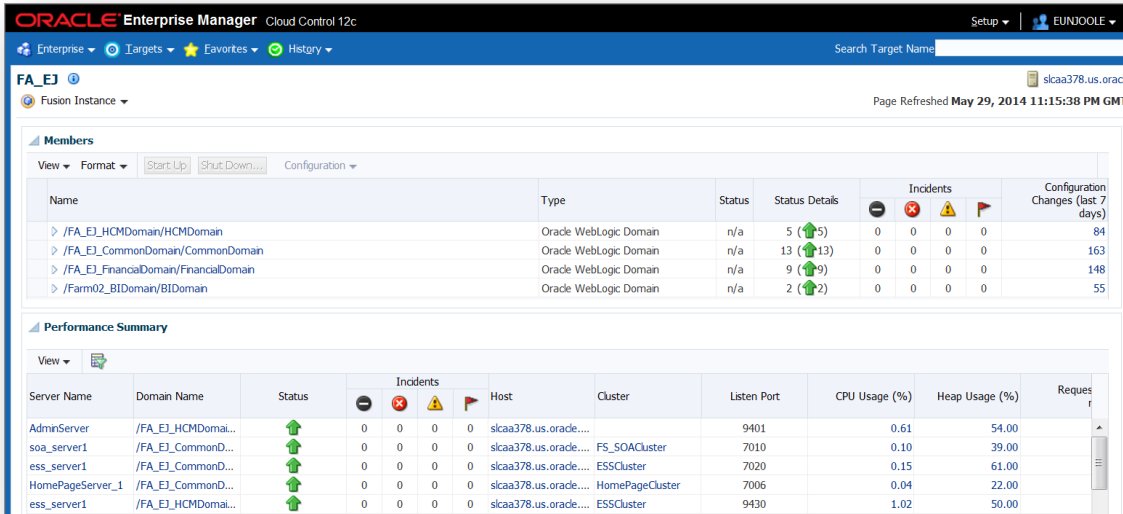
ORACLE Enterprise Manager Cloud Control 12c

Setup ▾ EUNJOOLE ▾

Enterprise ▾ Targets ▾ Favorites ▾ History ▾

Search Target Name

FA_EJ

Fusion Instance ▾

slcaa378.us.orac

Page Refreshed May 29, 2014 11:15:38 PM GMT

Members

View ▾ Format ▾ Start Up Shut Down... Configuration ▾

| Name | Type | Status | Status Details | Incidents | | | | Configuration Changes (last 7 days) |
|---|---|---|---|---|---|---|---|---|
| /FA_EJ_HCMDomain/HCMDomain | Oracle WebLogic Domain | n/a | 5 (5) | 0 | 0 | 0 | 0 | 84 |
| /FA_EJ_CommonDomain/CommonDomain | Oracle WebLogic Domain | n/a | 13 (13) | 0 | 0 | 0 | 0 | 163 |
| /FA_EJ_FinancialDomain/FinancialDomain | Oracle WebLogic Domain | n/a | 9 (9) | 0 | 0 | 0 | 0 | 148 |
| /Farm02_BIDomain/BIDomain | Oracle WebLogic Domain | n/a | 2 (2) | 0 | 0 | 0 | 0 | 55 |

Performance Summary

View ▾

| Server Name | Domain Name | Status | Incidents | | | | Host | Cluster | Listen Port | CPU Usage (%) | Heap Usage (%) | Reques |
|---|---|---|---|---|---|---|---|---|---|---|---|---|
| AdminServer | /FA_EJ_HCMDomai... | | 0 | 0 | 0 | 0 | slcaa378.us.oracle.... | | 9401 | 0.61 | 54.00 | |
| soa_server1 | /FA_EJ_CommonD... | | 0 | 0 | 0 | 0 | slcaa378.us.oracle.... | FS_SOACluster | 7010 | 0.10 | 39.00 | |
| ess_server1 | /FA_EJ_CommonD... | | 0 | 0 | 0 | 0 | slcaa378.us.oracle.... | ESSCluster | 7020 | 0.15 | 61.00 | |
| HomePageServer_1 | /FA_EJ_CommonD... | | 0 | 0 | 0 | 0 | slcaa378.us.oracle.... | HomePageCluster | 7006 | 0.04 | 22.00 | |
| ess_server1 | /FA_EJ_HCMDomai... | | 0 | 0 | 0 | 0 | slcaa378.us.oracle.... | ESSCluster | 9430 | 1.02 | 50.00 | |